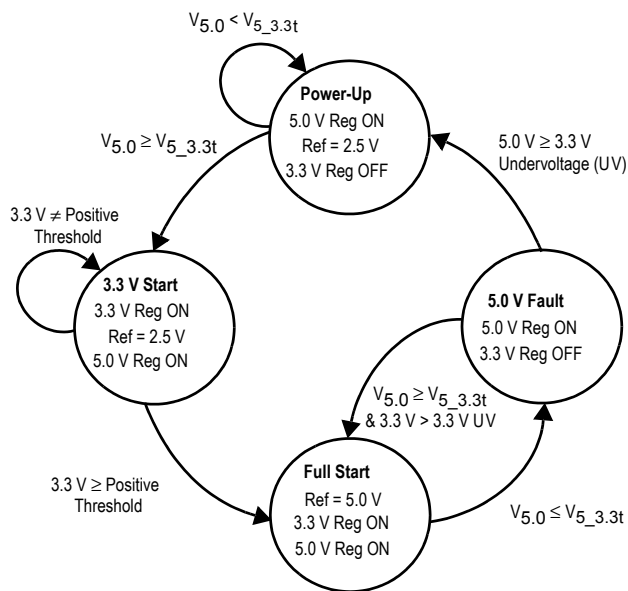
$V_{5.0} < V_{5\_3.3t}$

**Power-Up**
5.0 V Reg ON
Ref = 2.5 V
3.3 V Reg OFF

$V_{5.0} \geq V_{5\_3.3t}$

5.0 V ≥ 3.3 V
Undervoltage (UV)

3.3 V ≠ Positive Threshold

**3.3 V Start**
3.3 V Reg ON
Ref = 2.5 V
5.0 V Reg ON

**5.0 V Fault**
5.0 V Reg ON
3.3 V Reg OFF

$V_{5.0} \geq V_{5\_3.3t}$
& 3.3 V > 3.3 V UV

3.3 V ≥ Positive Threshold

**Full Start**
Ref = 5.0 V
3.3 V Reg ON
5.0 V Reg ON

$V_{5.0} \leq V_{5\_3.3t}$